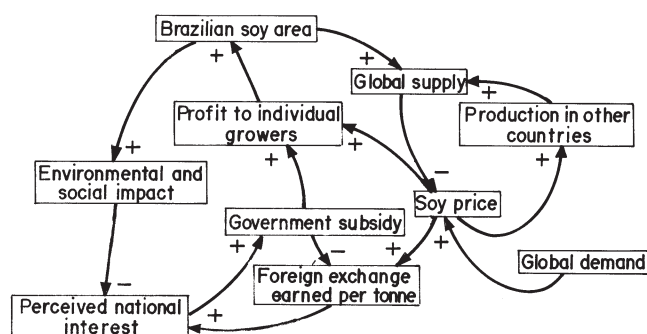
Brazilian soy area

+

+

Global supply

+

Profit to individual growers

Production in other countries

+

+

Environmental and social impact

+

−

+

Soy price

Government subsidy

+

−

+

+

Global demand

−

Foreign exchange earned per tonne

Perceived national interest

+